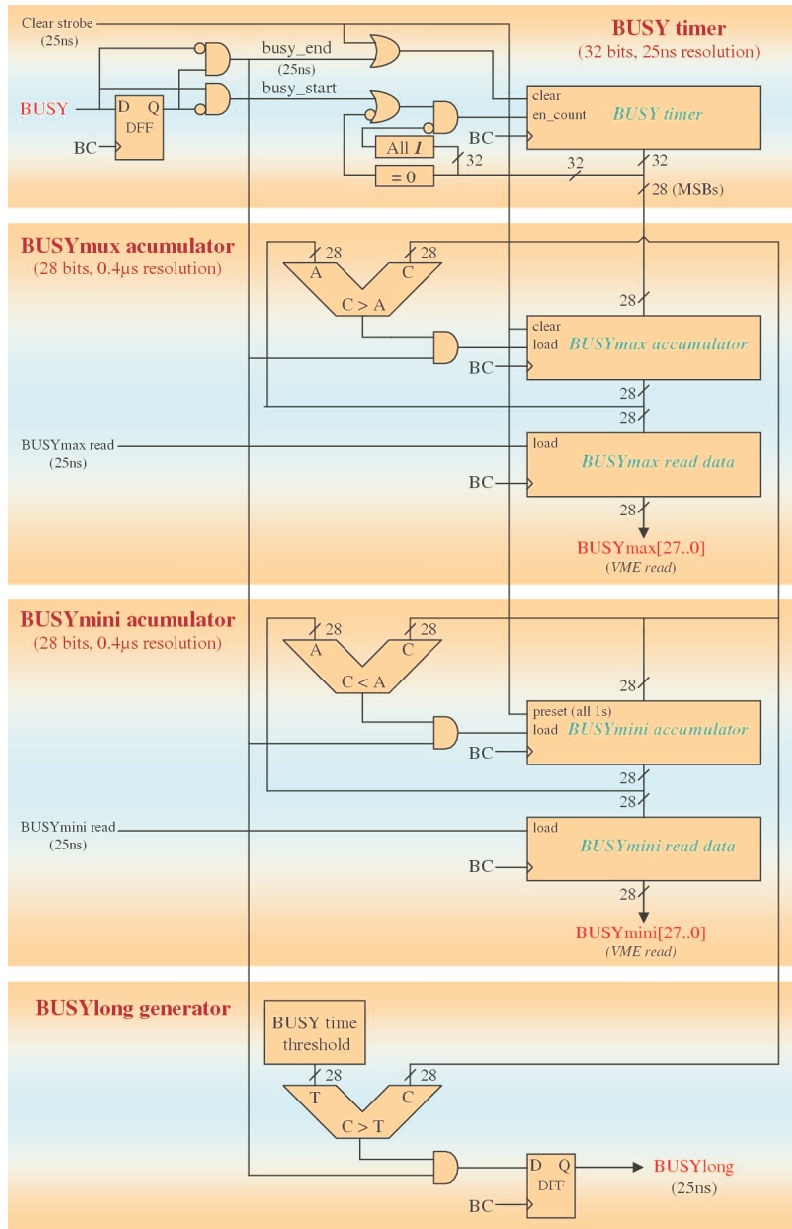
Clear strobe
(25ns)

BUSY timer
(32 bits, 25ns resolution)

busy_end
(25ns)
busy_start

BUSY
D Q
DFF
BC

clear
en_count
BUSY timer
BC
All 1
32
= 0
32
32
28 (MSBs)

BUSYmux acumulator
(28 bits, 0.4μs resolution)

28
28
A
C
C > A
28
clear
load
BUSYmax accumulator
BC
28
28

BUSYmax read
(25ns)
load
BUSYmax read data
BC
28
BUSYmax[27..0]
(VME read)

BUSYmini acumulator
(28 bits, 0.4μs resolution)

28
28
A
C
C < A
28
preset (all 1s)
load
BUSYmini accumulator
BC
28
28

BUSYmini read
(25ns)
load
BUSYmini read data
BC
28
BUSYmini[27..0]
(VME read)

BUSYlong generator

BUSY time threshold
28
28
T
C
C > T
D Q
DFF
BC
BUSYlong
(25ns)